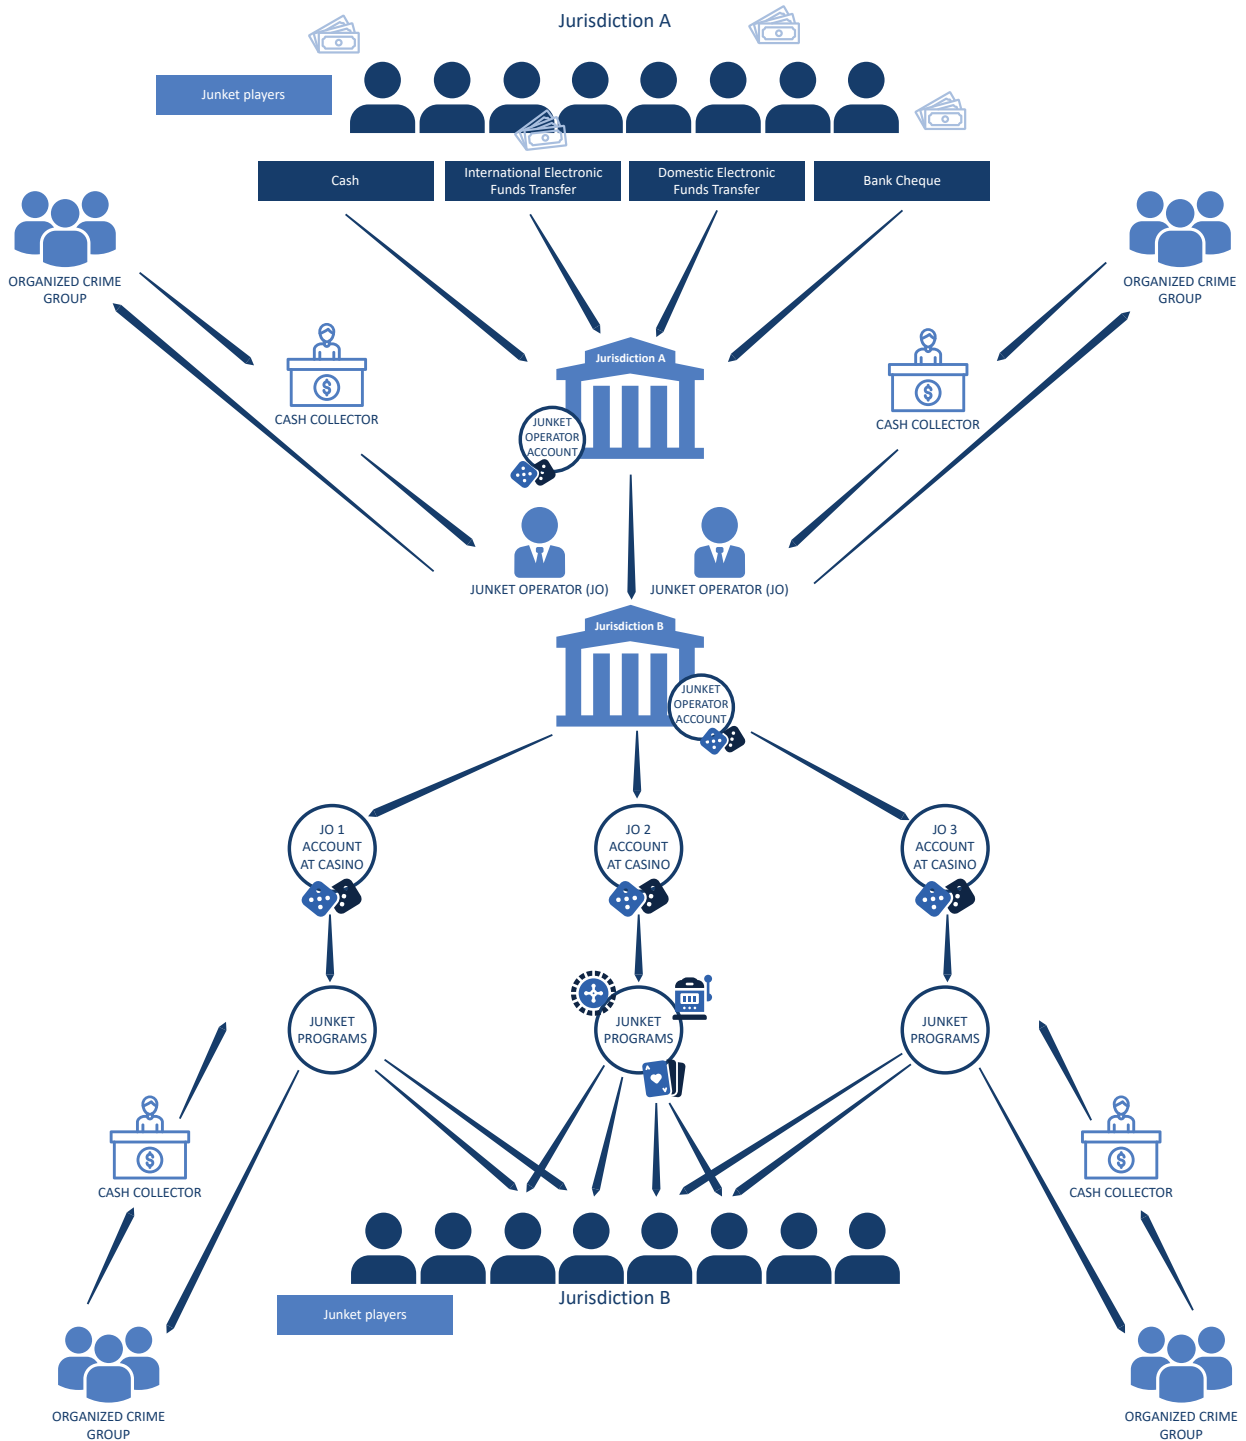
Jurisdiction A

Junket players

Cash

International Electronic Funds Transfer

Domestic Electronic Funds Transfer

Bank Cheque

ORGANIZED CRIME GROUP

ORGANIZED CRIME GROUP

CASH COLLECTOR

Jurisdiction A

JUNKET OPERATOR ACCOUNT

CASH COLLECTOR

JUNKET OPERATOR (JO)

JUNKET OPERATOR (JO)

Jurisdiction B

JUNKET OPERATOR ACCOUNT

JO 1 ACCOUNT AT CASINO

JO 2 ACCOUNT AT CASINO

JO 3 ACCOUNT AT CASINO

JUNKET PROGRAMS

JUNKET PROGRAMS

JUNKET PROGRAMS

CASH COLLECTOR

CASH COLLECTOR

Jurisdiction B

Junket players

ORGANIZED CRIME GROUP

ORGANIZED CRIME GROUP